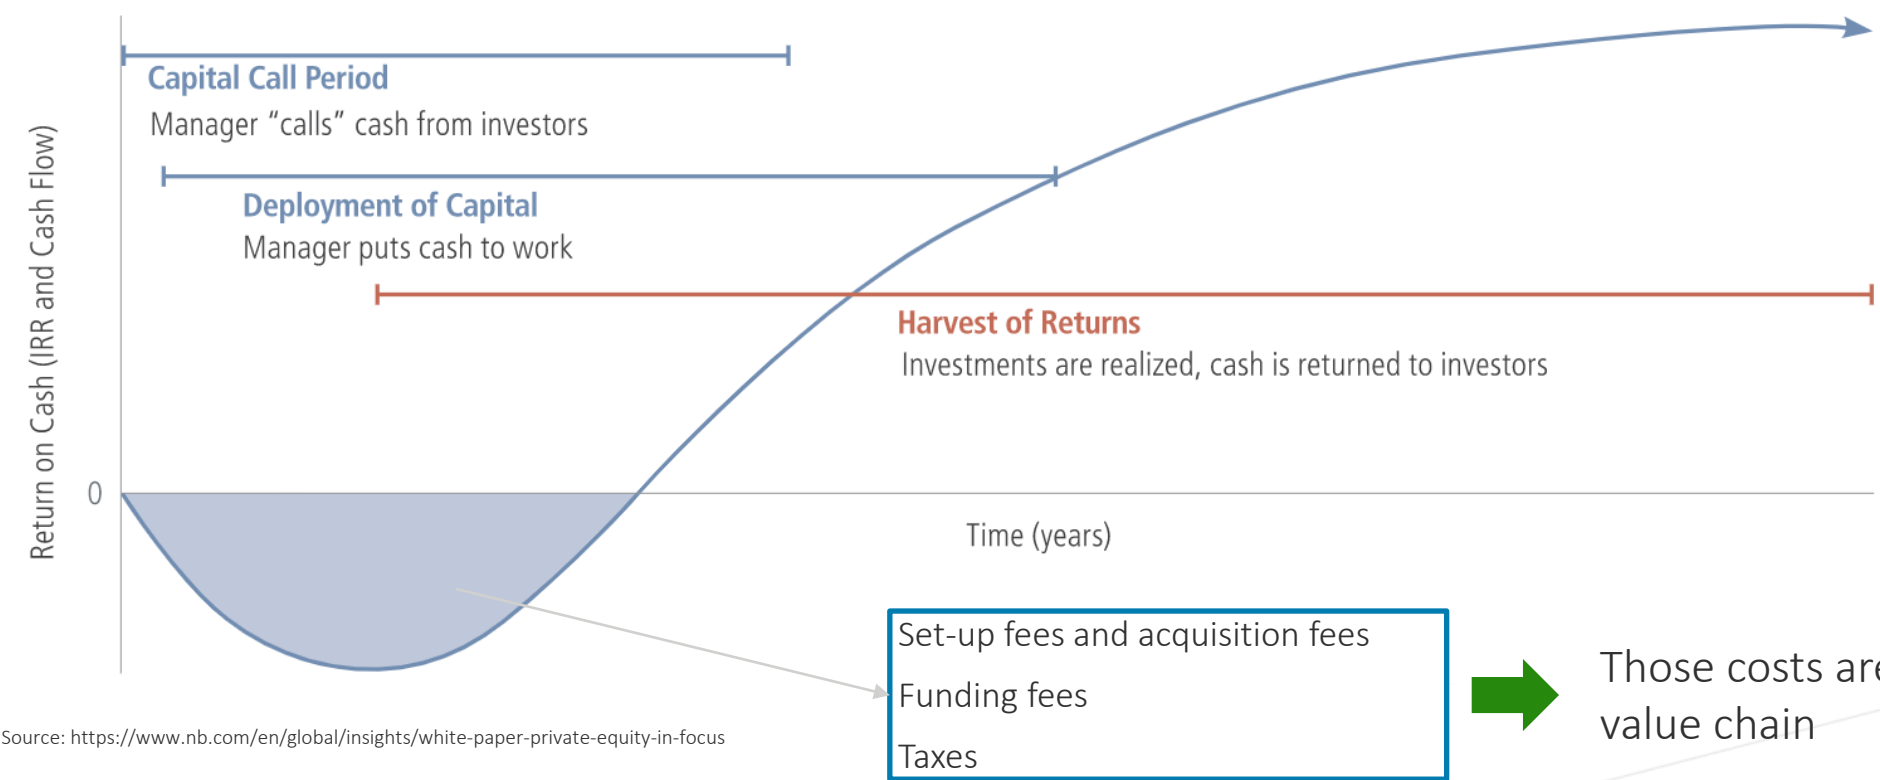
Capital Call Period
Manager "calls" cash from investors

Deployment of Capital
Manager puts cash to work

Harvest of Returns
Investments are realized, cash is returned to investors

Return on Cash (IRR and Cash Flow)

0

Time (years)

Set-up fees and acquisition fees
Funding fees
Taxes

Those costs ar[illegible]
value chain

Source: https://www.nb.com/en/global/insights/white-paper-private-equity-in-focus